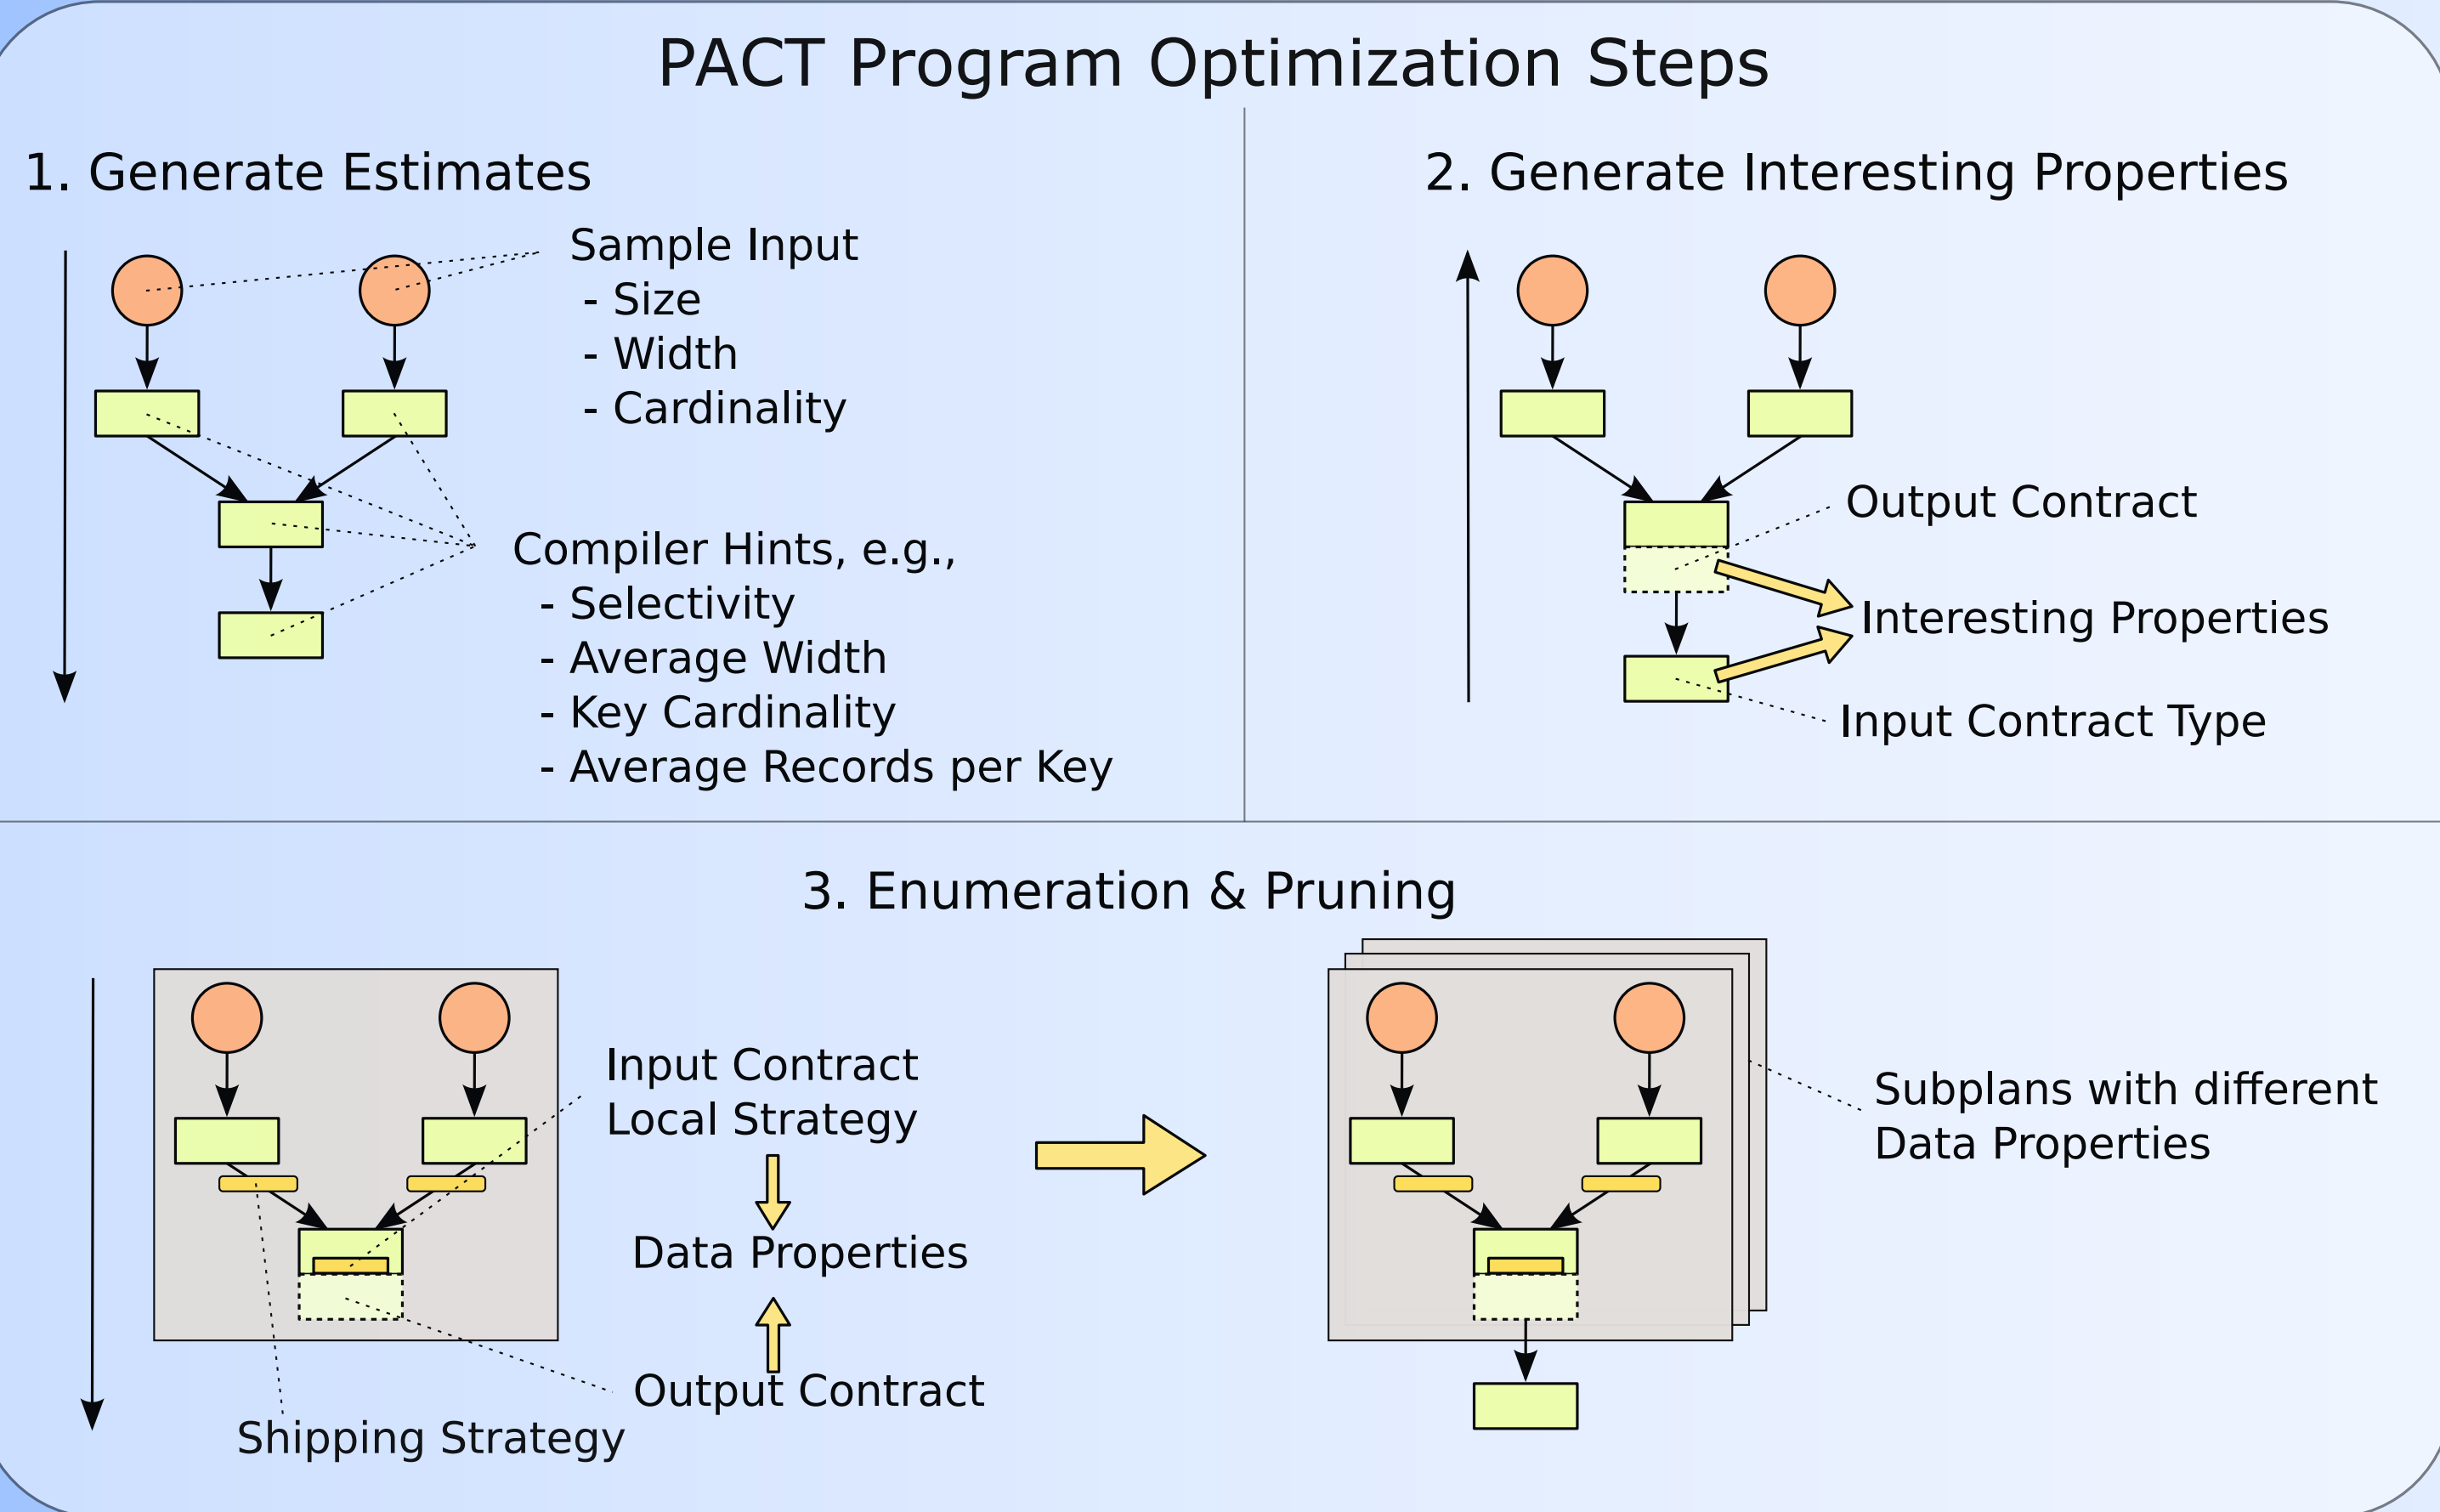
PACT Program Optimization Steps

1. Generate Estimates

Sample Input
- Size
- Width
- Cardinality

Compiler Hints, e.g.,
- Selectivity
- Average Width
- Key Cardinality
- Average Records per Key

2. Generate Interesting Properties

Output Contract

Interesting Properties

Input Contract Type

3. Enumeration & Pruning

Input Contract
Local Strategy

Data Properties

Output Contract

Shipping Strategy

Subplans with different
Data Properties